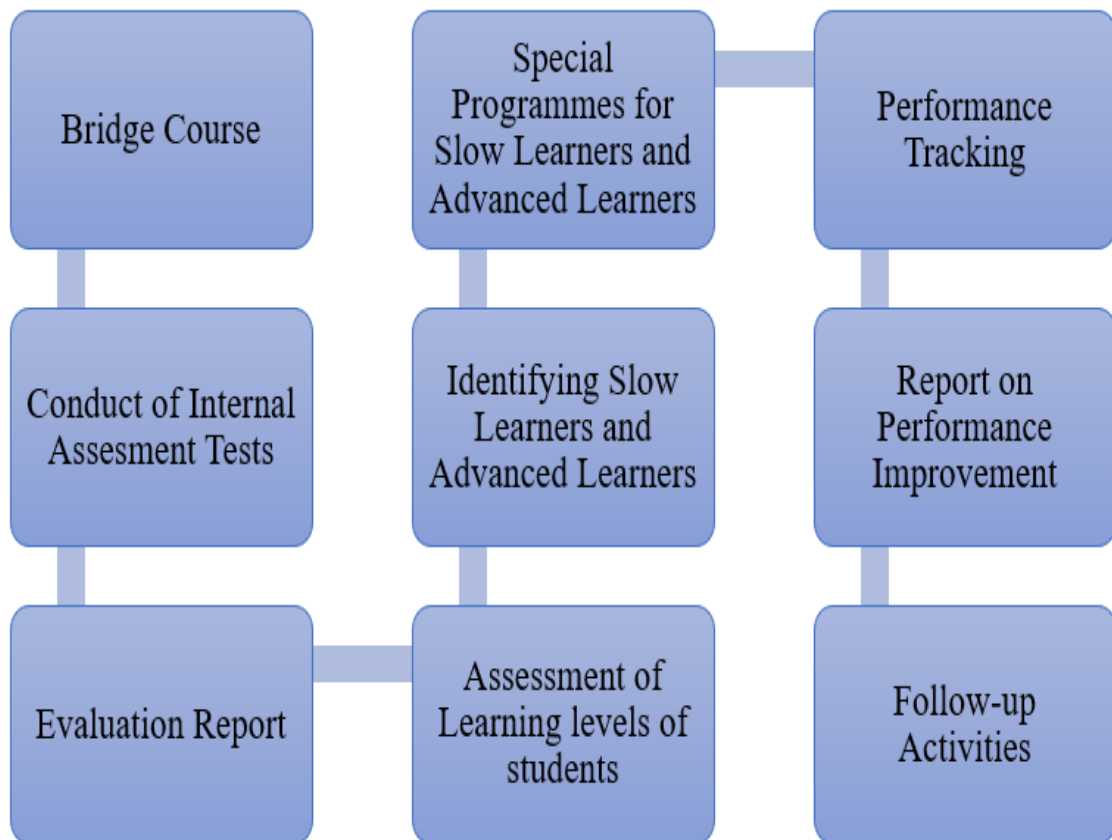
Bridge Course

Conduct of Internal Assesment Tests

Evaluation Report

Assessment of Learning levels of students

Identifying Slow Learners and Advanced Learners

Special Programmes for Slow Learners and Advanced Learners

Performance Tracking

Report on Performance Improvement

Follow-up Activities